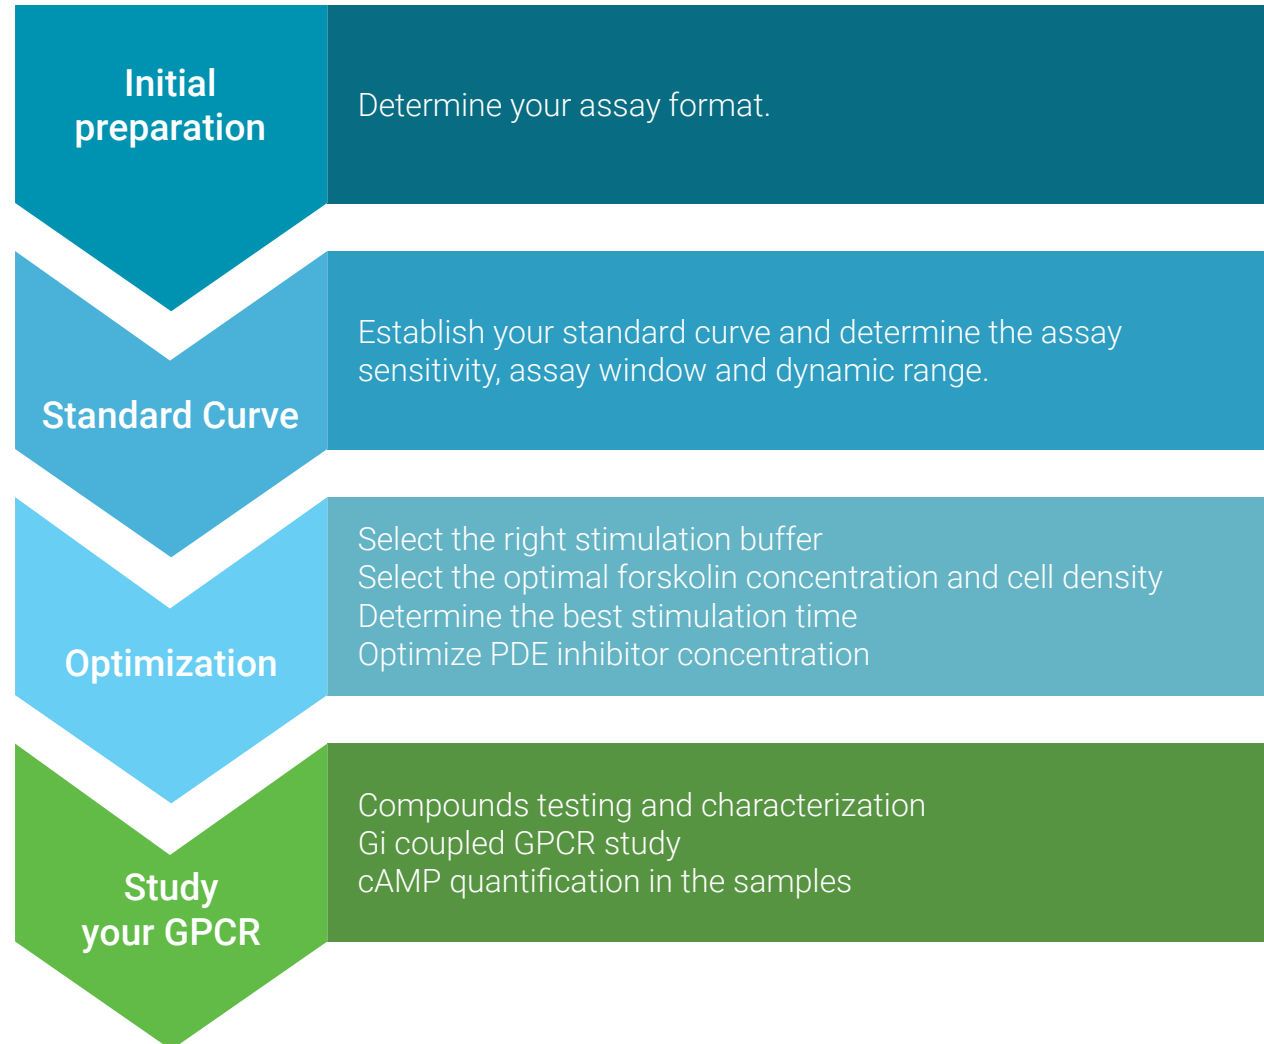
Initial preparation

Determine your assay format.

Standard Curve

Establish your standard curve and determine the assay sensitivity, assay window and dynamic range.

Optimization

Select the right stimulation buffer
Select the optimal forskolin concentration and cell density
Determine the best stimulation time
Optimize PDE inhibitor concentration

Study your GPCR

Compounds testing and characterization
Gi coupled GPCR study
cAMP quantification in the samples